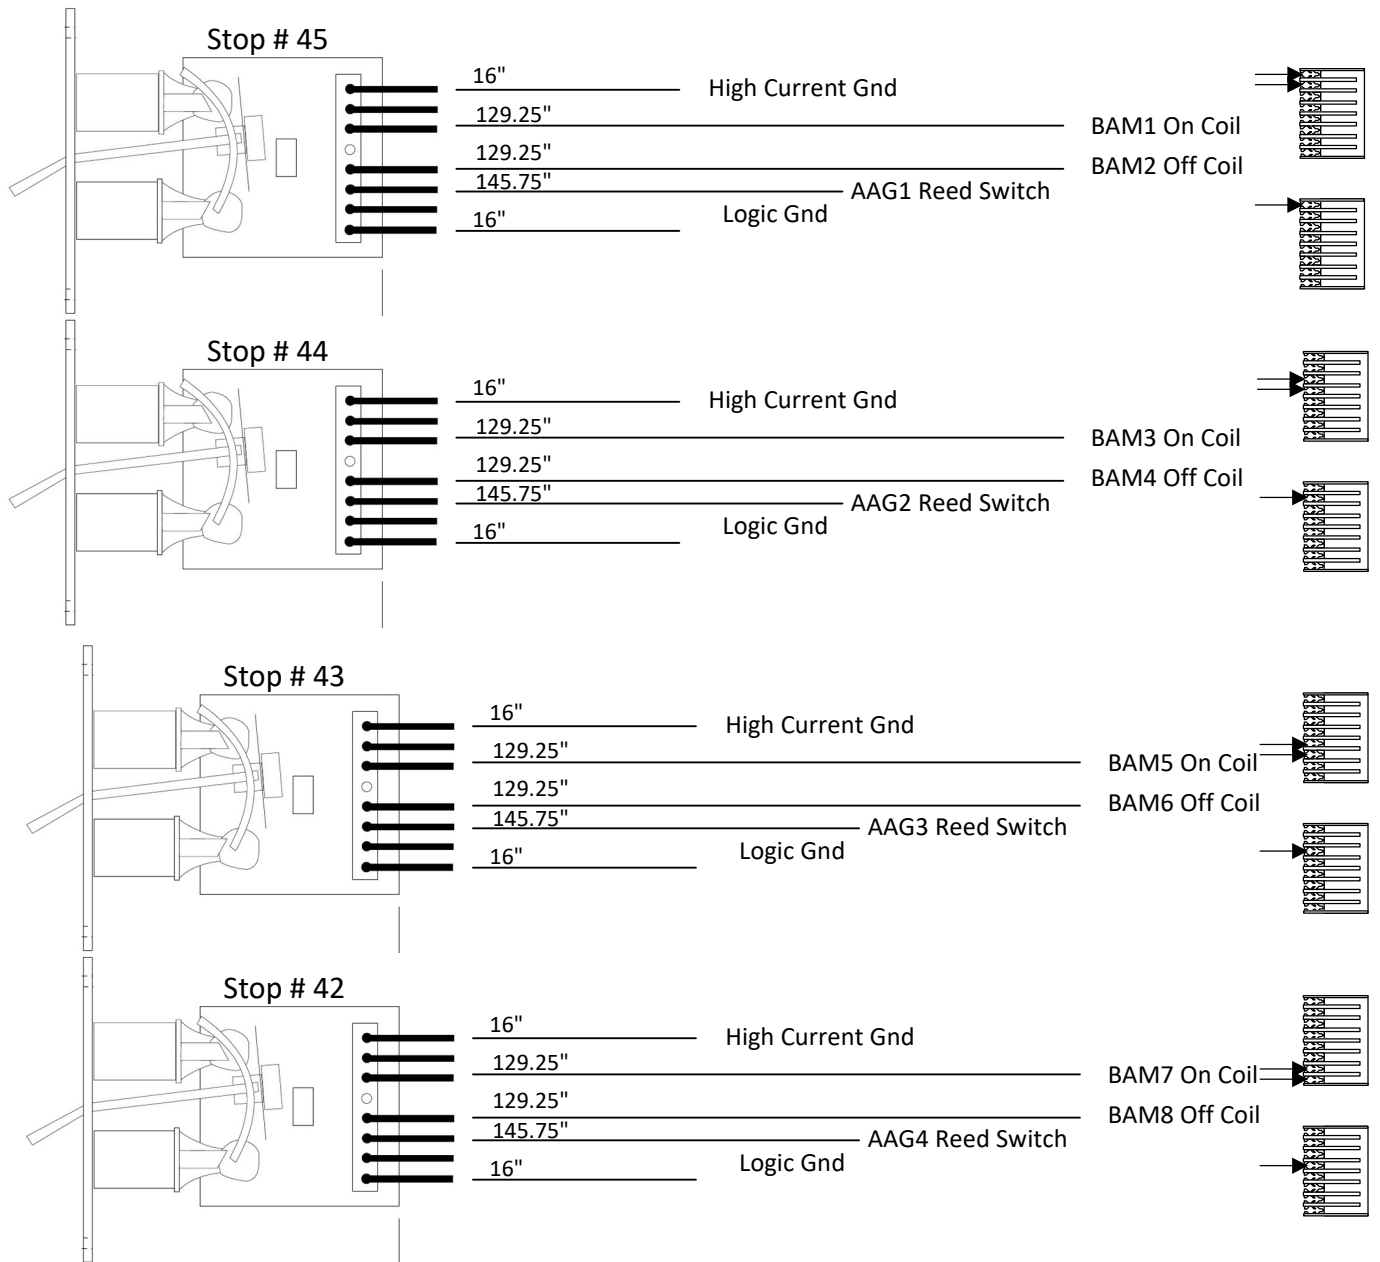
Stop # 45

16"
High Current Gnd
129.25"
BAM1 On Coil
129.25"
BAM2 Off Coil
145.75"
AAG1 Reed Switch
Logic Gnd
16"

Stop # 44

16"
High Current Gnd
129.25"
BAM3 On Coil
129.25"
BAM4 Off Coil
145.75"
AAG2 Reed Switch
Logic Gnd
16"

Stop # 43

16"
High Current Gnd
129.25"
BAM5 On Coil
129.25"
BAM6 Off Coil
145.75"
AAG3 Reed Switch
Logic Gnd
16"

Stop # 42

16"
High Current Gnd
129.25"
BAM7 On Coil
129.25"
BAM8 Off Coil
145.75"
AAG4 Reed Switch
Logic Gnd
16"